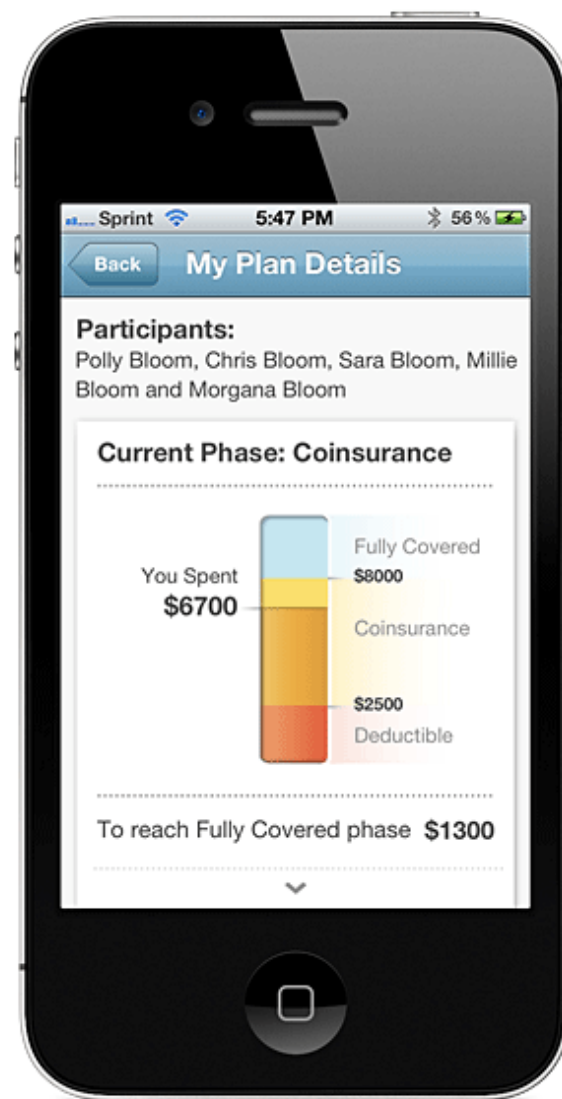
Sprint 5:47 PM 56 %

Back My Plan Details

Participants:
Polly Bloom, Chris Bloom, Sara Bloom, Millie Bloom and Morgana Bloom

Current Phase: Coinsurance

You Spent
$6700

Fully Covered
$8000
Coinsurance
$2500
Deductible

To reach Fully Covered phase $1300